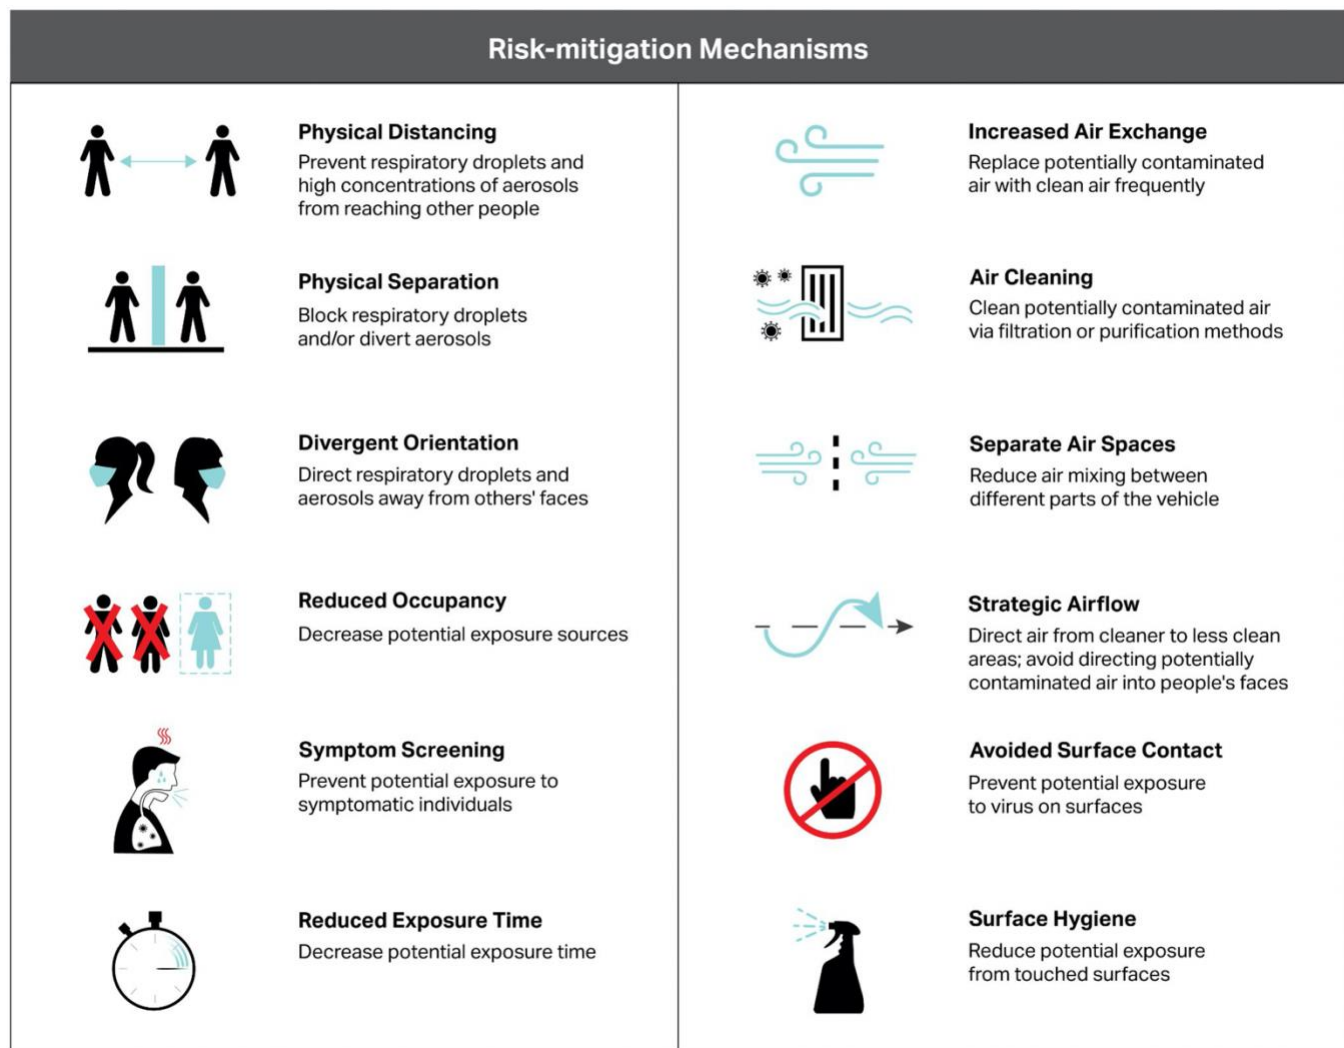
Risk-mitigation Mechanisms

Physical Distancing
Prevent respiratory droplets and high concentrations of aerosols from reaching other people

Physical Separation
Block respiratory droplets and/or divert aerosols

Divergent Orientation
Direct respiratory droplets and aerosols away from others' faces

Reduced Occupancy
Decrease potential exposure sources

Symptom Screening
Prevent potential exposure to symptomatic individuals

Reduced Exposure Time
Decrease potential exposure time

Increased Air Exchange
Replace potentially contaminated air with clean air frequently

Air Cleaning
Clean potentially contaminated air via filtration or purification methods

Separate Air Spaces
Reduce air mixing between different parts of the vehicle

Strategic Airflow
Direct air from cleaner to less clean areas; avoid directing potentially contaminated air into people's faces

Avoided Surface Contact
Prevent potential exposure to virus on surfaces

Surface Hygiene
Reduce potential exposure from touched surfaces